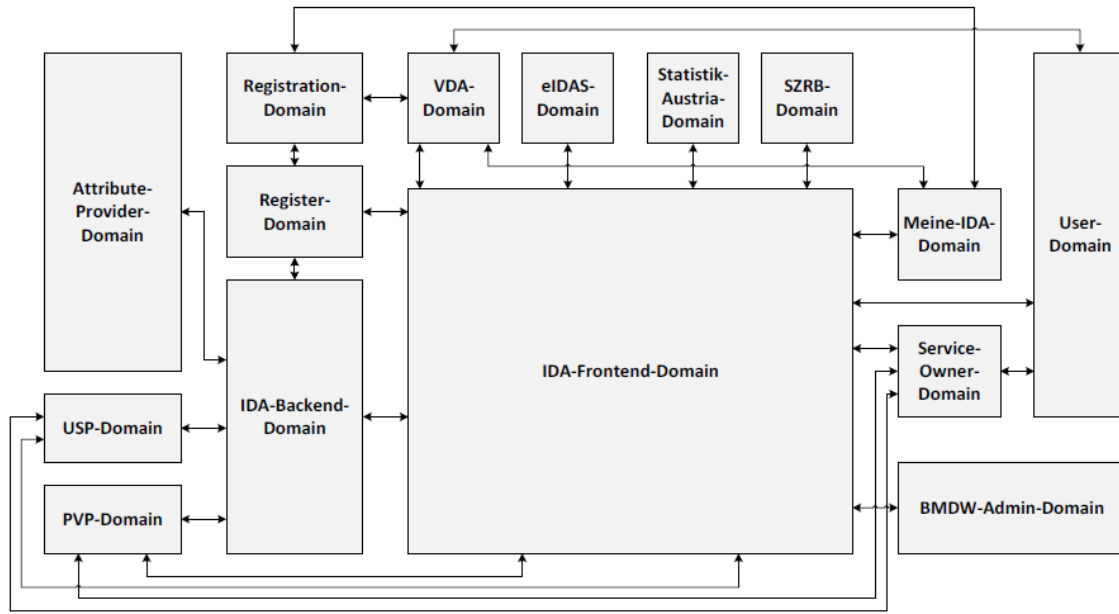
Attribute-Provider-Domain

Registration-Domain

VDA-Domain

eIDAS-Domain

Statistik-Austria-Domain

SZRB-Domain

User-Domain

Register-Domain

Meine-IDA-Domain

IDA-Frontend-Domain

Service-Owner-Domain

USP-Domain

IDA-Backend-Domain

PVP-Domain

BMDW-Admin-Domain